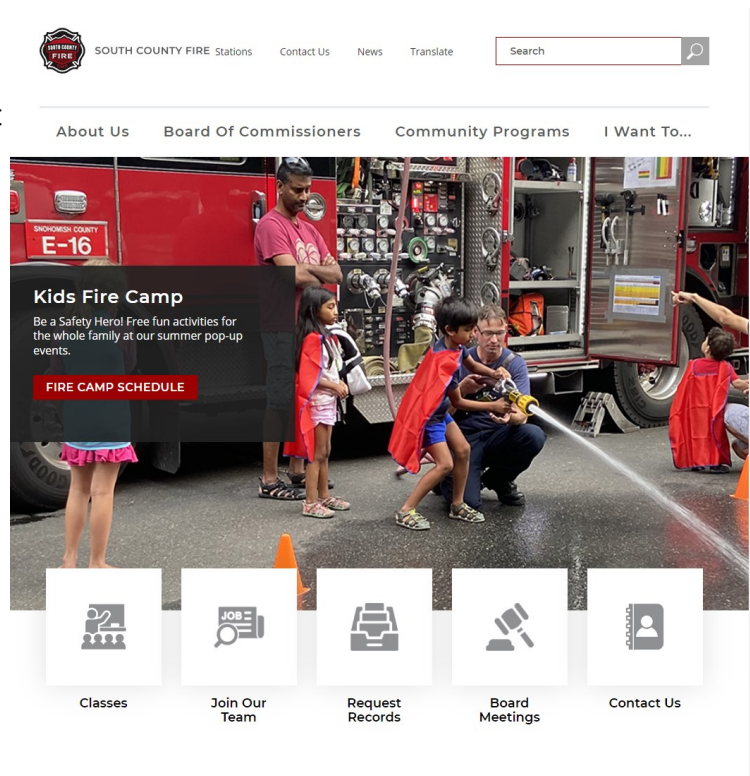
SOUTH COUNTY FIRE

SOUTH COUNTY FIRE Stations Contact Us News Translate

Search

About Us Board Of Commissioners Community Programs I Want To...

SNOHOMISH COUNTY
E-16

Kids Fire Camp

Be a Safety Hero! Free fun activities for the whole family at our summer pop-up events.

FIRE CAMP SCHEDULE

JOB

Classes

Join Our Team

Request Records

Board Meetings

Contact Us